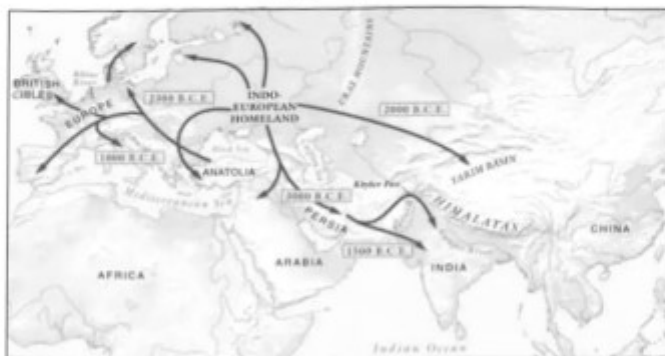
BRITISH ISLES
EUROPE
2300 B.C.E.
INDO-EUROPEAN HOMELAND
URAL MOUNTAINS
2000 B.C.E.
1000 B.C.E.
ANATOLIA
TARIM BASIN
2000 B.C.E.
Khyber Pass
PERSIA
HIMALAYAS
CHINA
Mediterranean Sea
1500 B.C.E.
AFRICA
ARABIA
INDIA
Indian Ocean